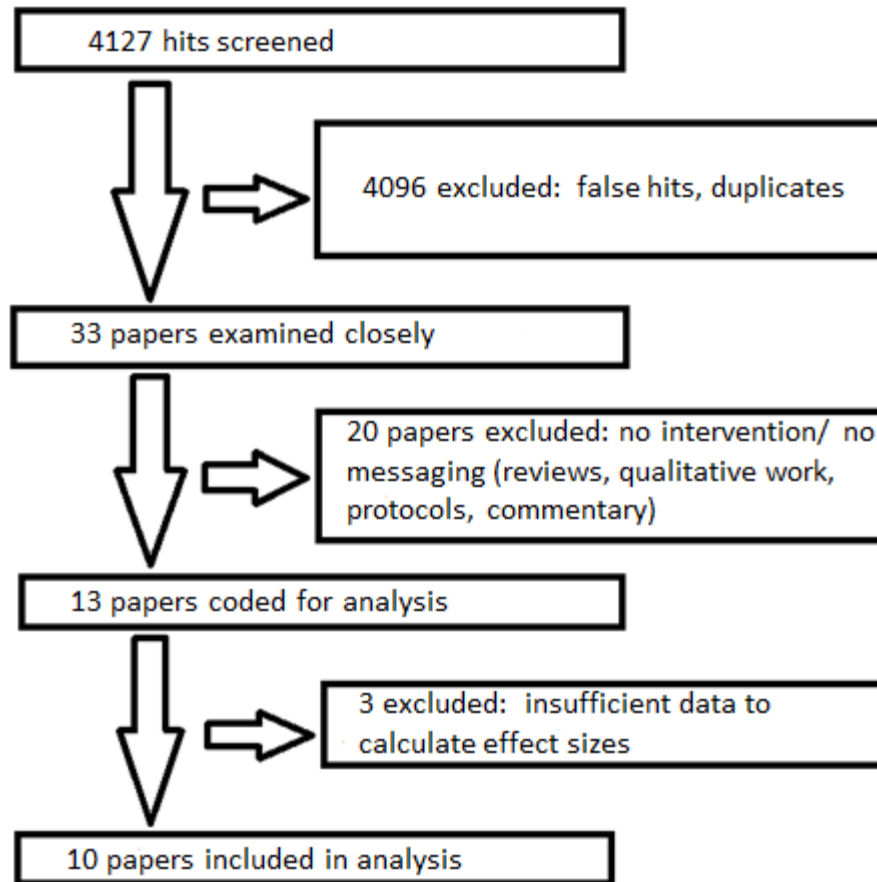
4127 hits screened

4096 excluded: false hits, duplicates

33 papers examined closely

20 papers excluded: no intervention/ no messaging (reviews, qualitative work, protocols, commentary)

13 papers coded for analysis

3 excluded: insufficient data to calculate effect sizes

10 papers included in analysis